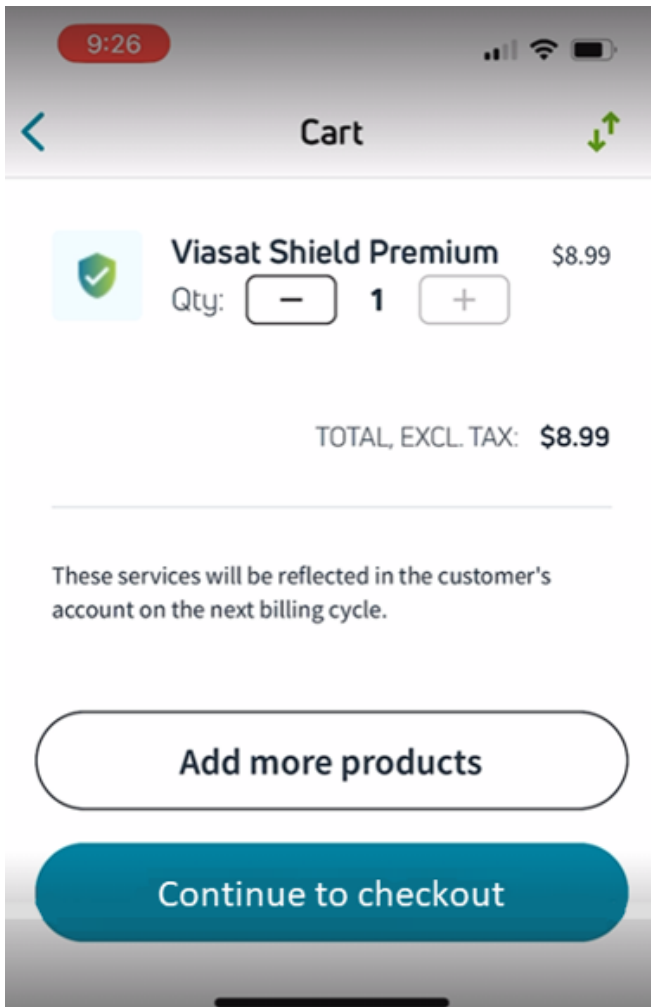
9:26

Cart

Viasat Shield Premium
$8.99
Qty: − 1 +

TOTAL, EXCL. TAX: $8.99

These services will be reflected in the customer's account on the next billing cycle.

Add more products

Continue to checkout